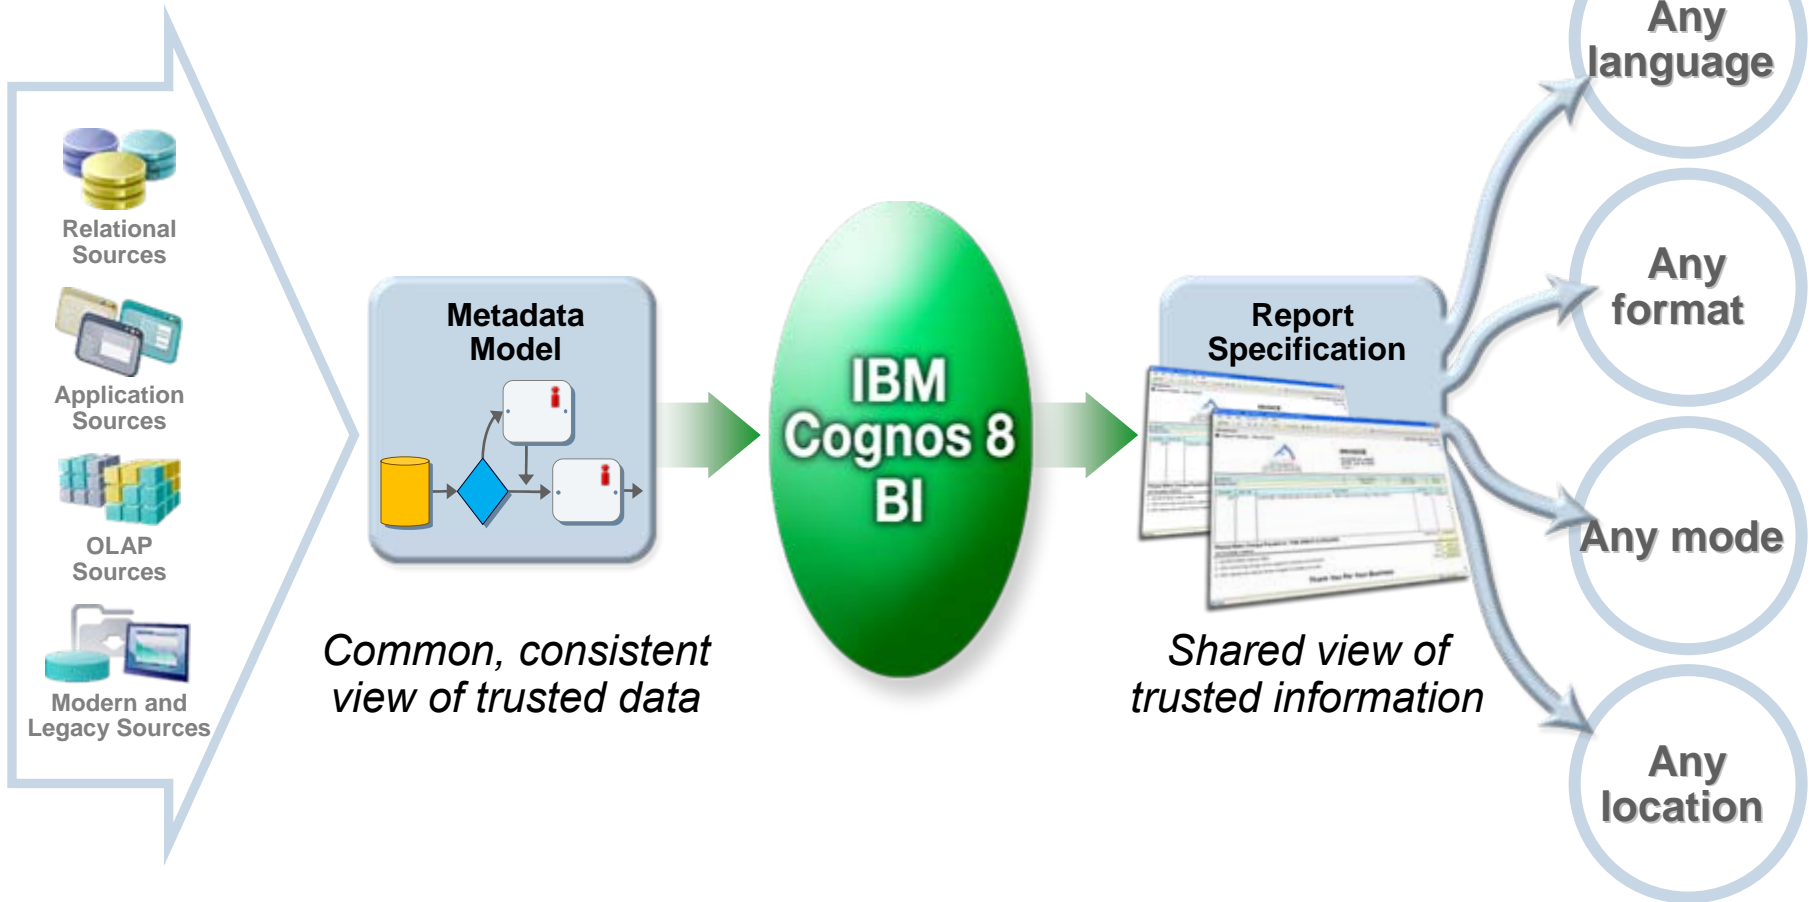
Relational Sources

Application Sources

OLAP Sources

Modern and Legacy Sources

Metadata Model

Common, consistent view of trusted data

IBM Cognos 8 BI

Report Specification

Shared view of trusted information

Any language

Any format

Any mode

Any location